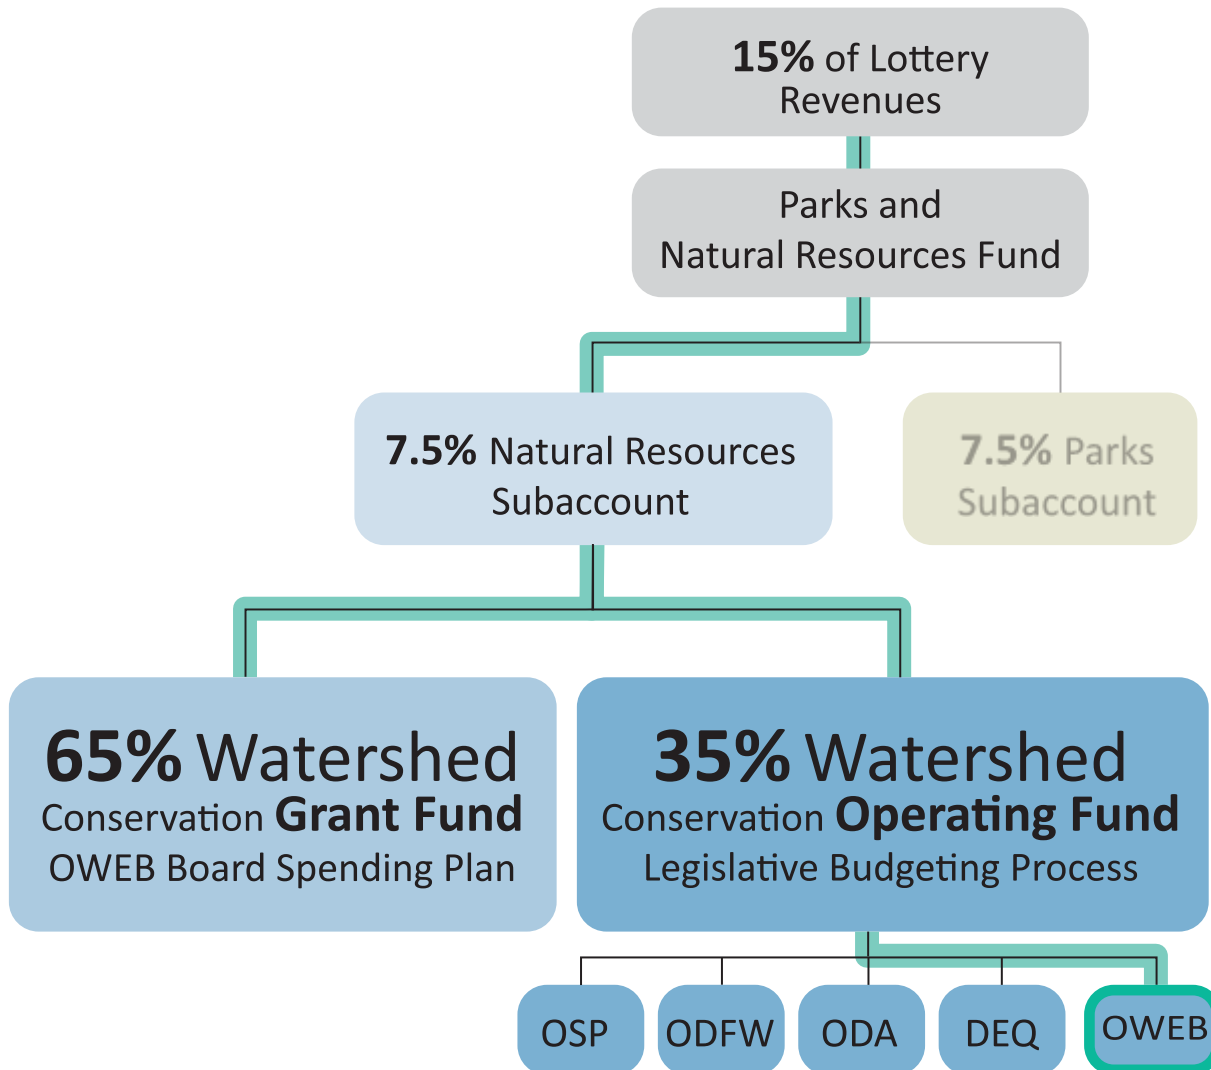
15% of Lottery Revenues

Parks and Natural Resources Fund

7.5% Natural Resources Subaccount

7.5% Parks Subaccount

65% Watershed Conservation Grant Fund OWEB Board Spending Plan

35% Watershed Conservation Operating Fund Legislative Budgeting Process

OSP

ODFW

ODA

DEQ

OWEB